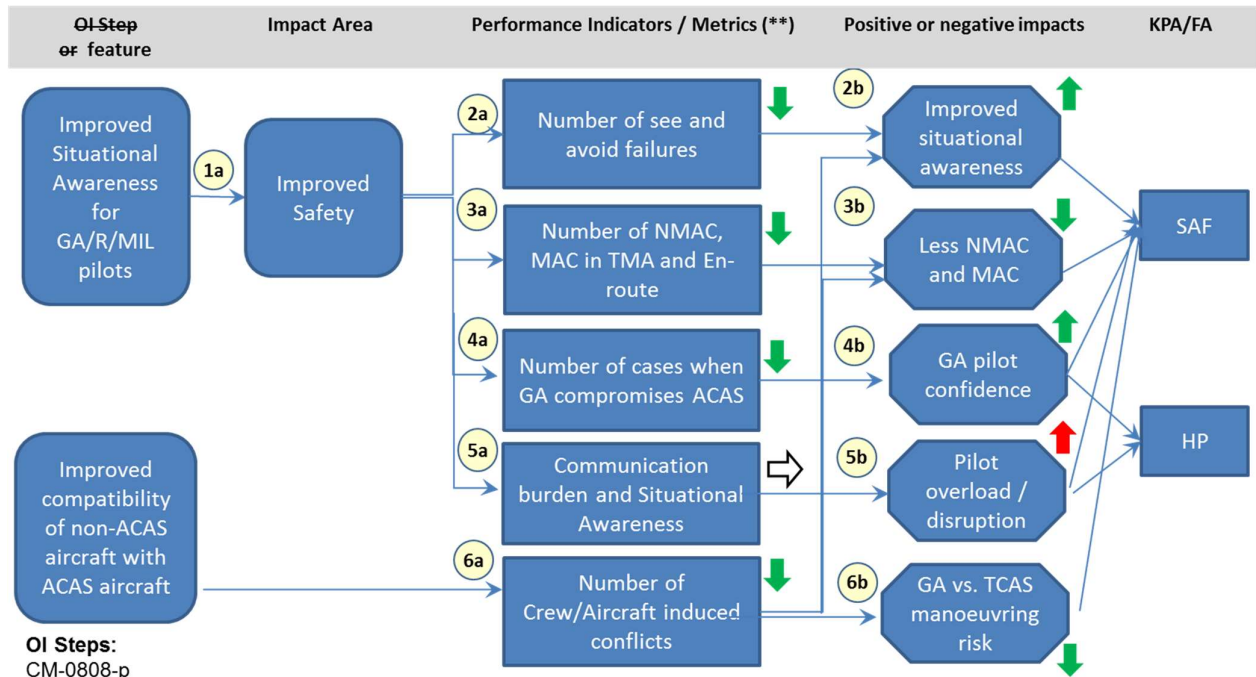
~~OI Step or~~ feature

Impact Area

Performance Indicators / Metrics (**)

Positive or negative impacts

KPA/FA

Improved Situational Awareness for GA/R/MIL pilots

1a

Improved Safety

2a

Number of see and avoid failures

2b

Improved situational awareness

3a

Number of NMAC, MAC in TMA and En-route

3b

Less NMAC and MAC

SAF

4a

Number of cases when GA compromises ACAS

4b

GA pilot confidence

HP

Improved compatibility of non-ACAS aircraft with ACAS aircraft

5a

Communication burden and Situational Awareness

5b

Pilot overload / disruption

6a

Number of Crew/Aircraft induced conflicts

6b

GA vs. TCAS manoeuvring risk

OI Steps:
CM-0808-p